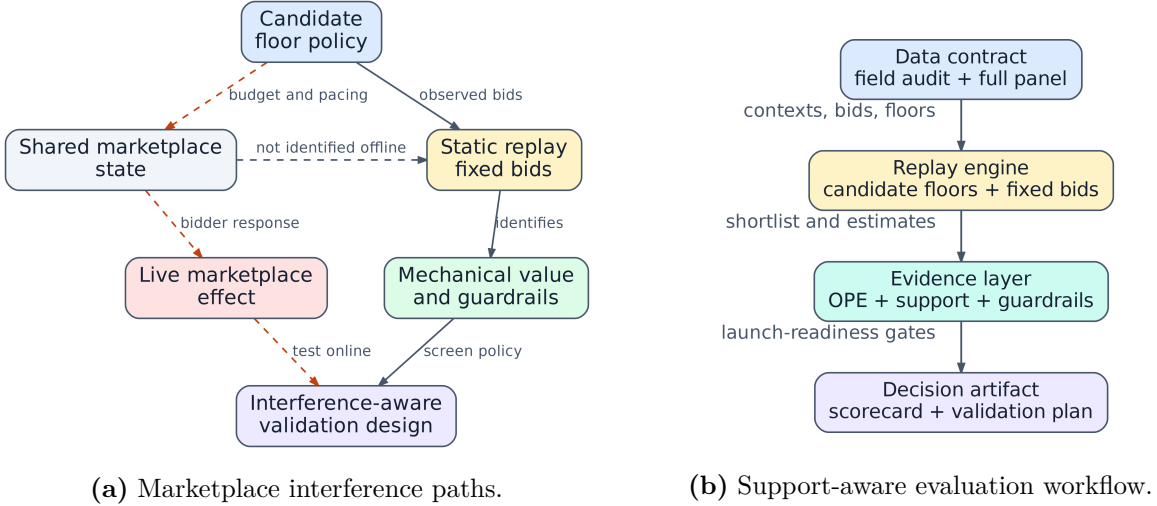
Candidate floor policy

budget and pacing

observed bids

Shared marketplace state

not identified offline

Static replay fixed bids

bidder response

identifies

Live marketplace effect

Mechanical value and guardrails

test online

screen policy

Interference-aware validation design

**(a)** Marketplace interference paths.

Data contract field audit + full panel

contexts, bids, floors

Replay engine candidate floors + fixed bids

shortlist and estimates

Evidence layer OPE + support + guardrails

launch-readiness gates

Decision artifact scorecard + validation plan

**(b)** Support-aware evaluation workflow.